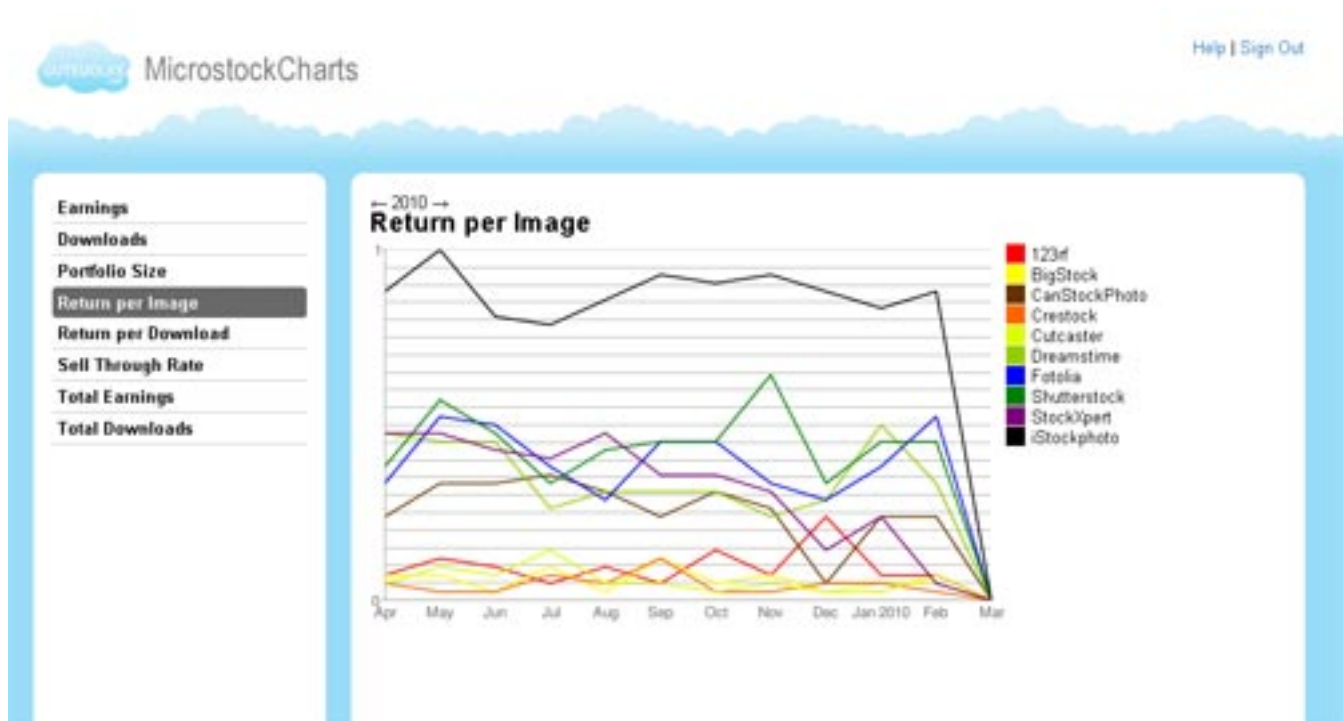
MicrostockCharts

Help | Sign Out

Earnings
Downloads
Portfolio Size
Return per Image
Return per Download
Sell Through Rate
Total Earnings
Total Downloads

← 2010 →
Return per Image

1
0
Apr May Jun Jul Aug Sep Oct Nov Dec Jan 2010 Feb Mar

123rf
BigStock
CanStockPhoto
Crestock
Cutcaster
Dreamstime
Fotolia
Shutterstock
StockXpert
iStockphoto